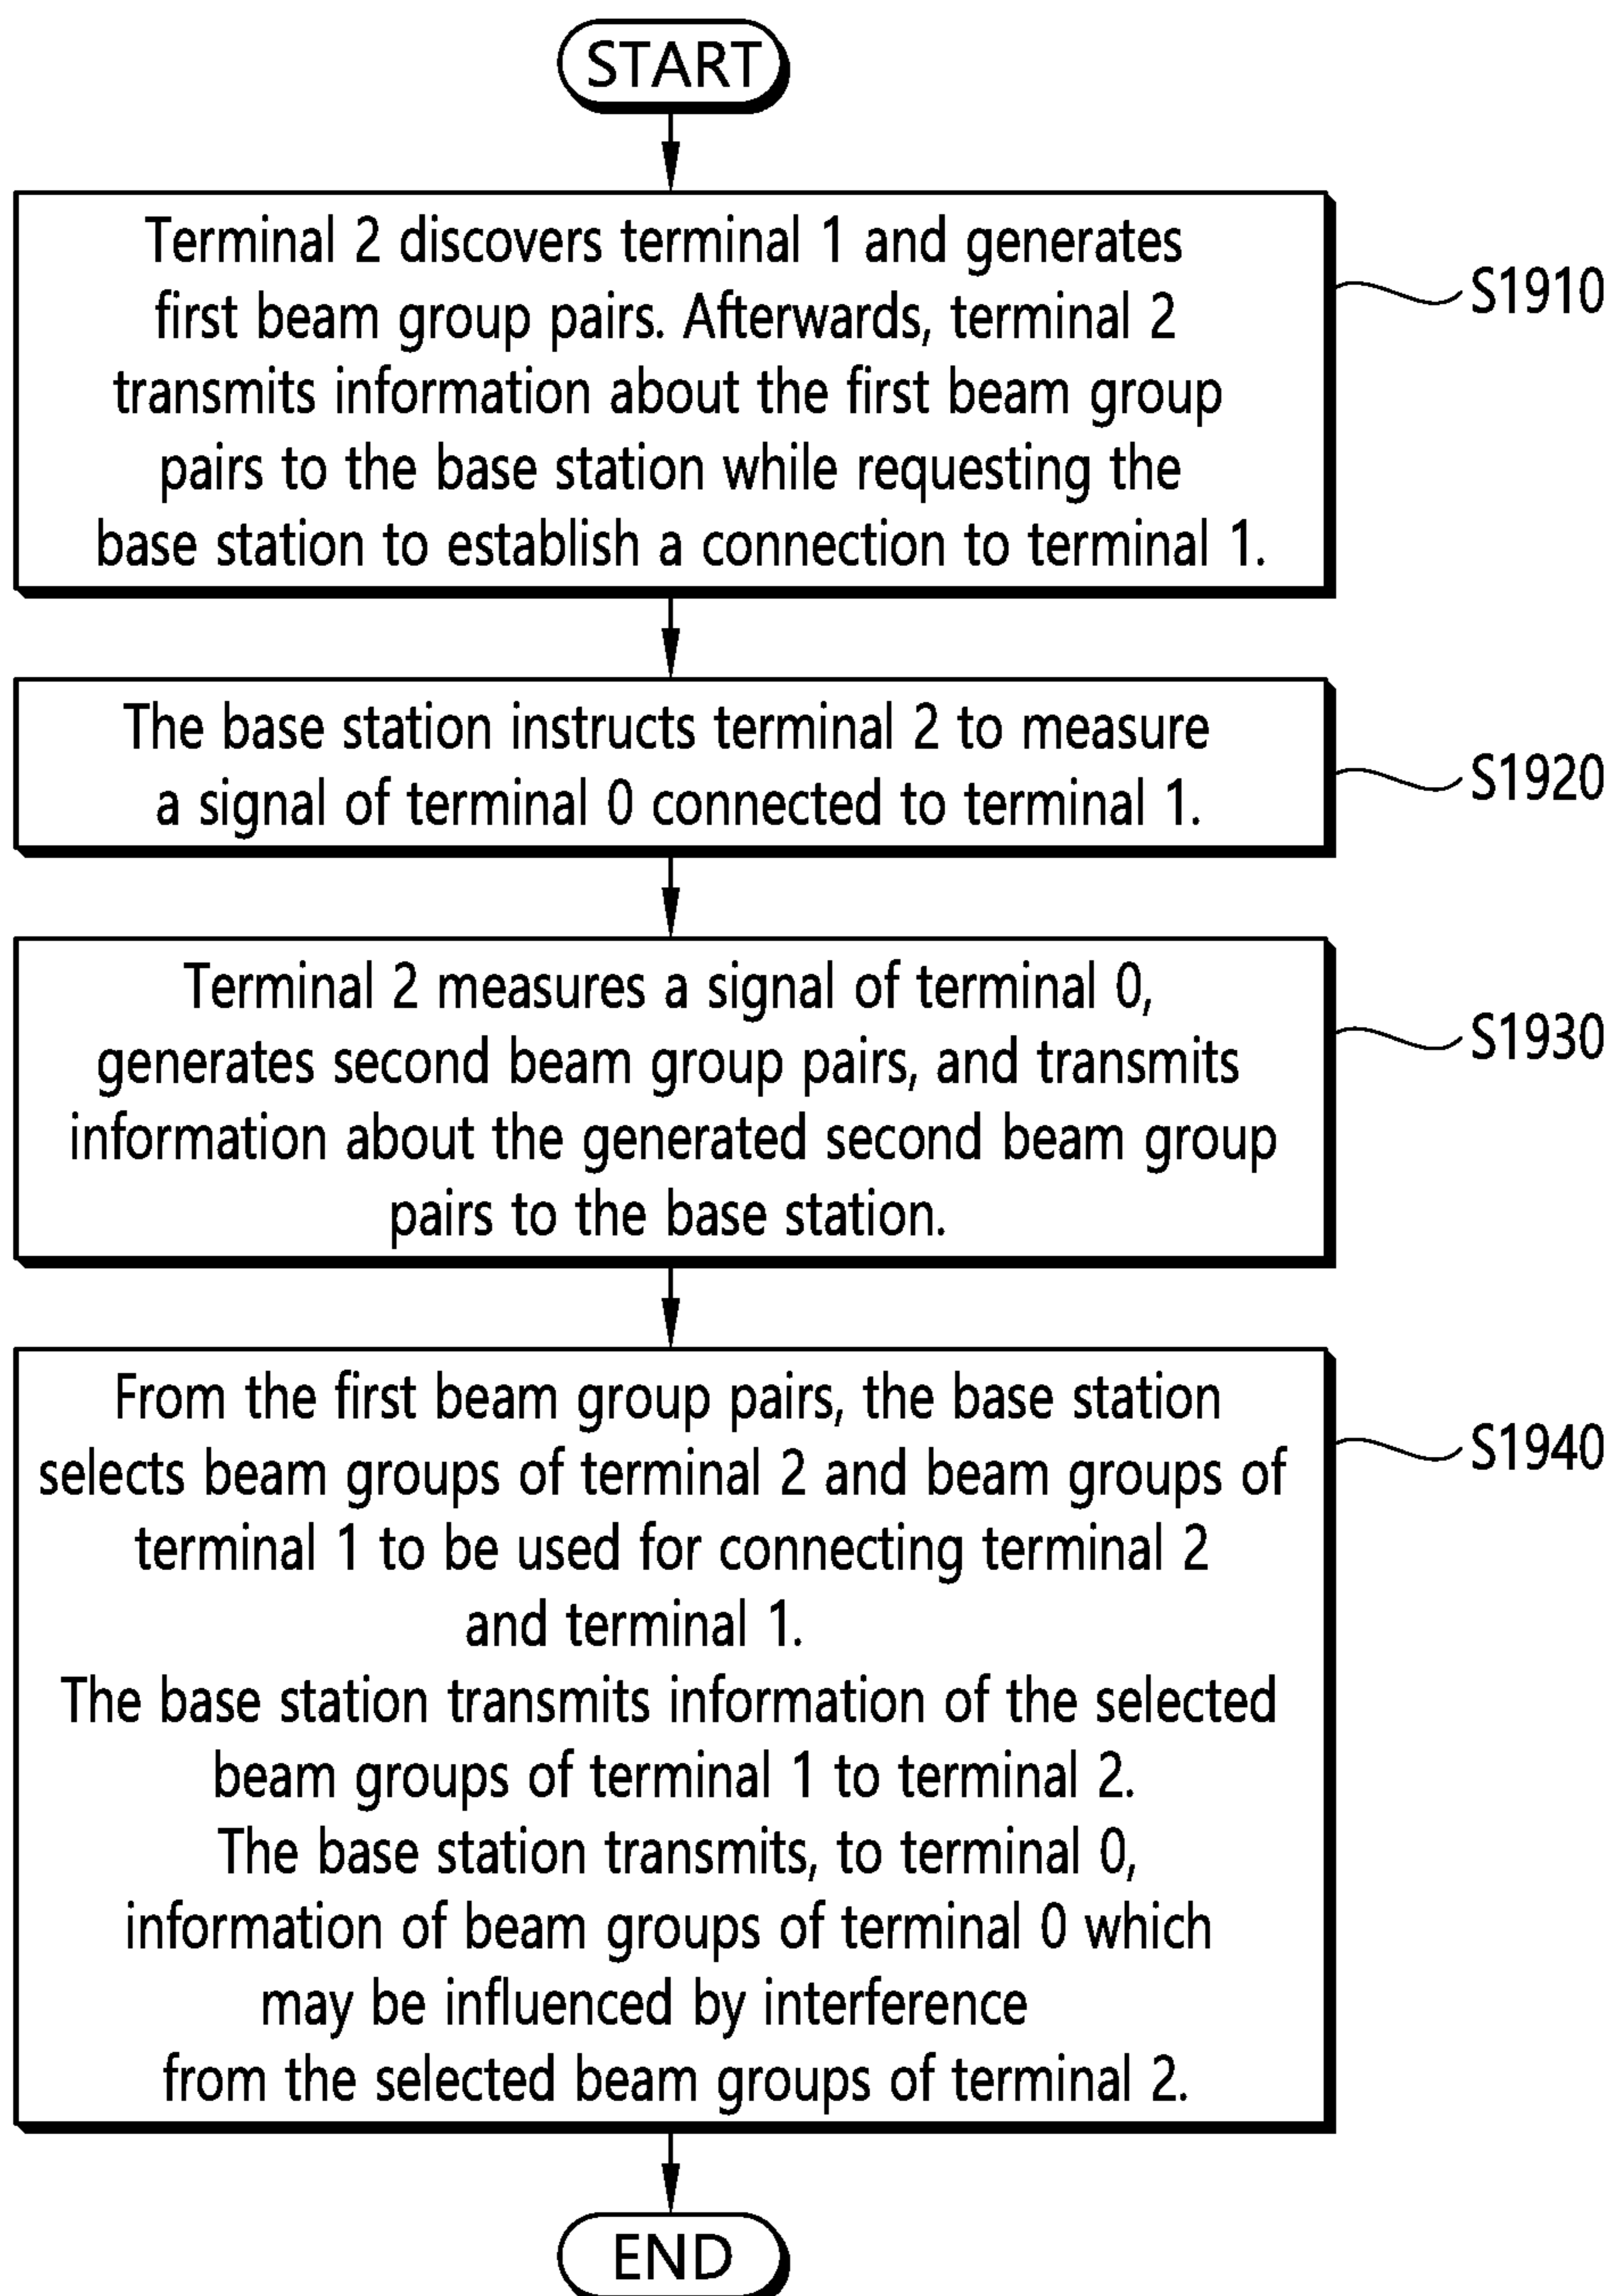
START

Terminal 2 discovers terminal 1 and generates first beam group pairs. Afterwards, terminal 2 transmits information about the first beam group pairs to the base station while requesting the base station to establish a connection to terminal 1.

S1910

The base station instructs terminal 2 to measure a signal of terminal 0 connected to terminal 1.

S1920

Terminal 2 measures a signal of terminal 0, generates second beam group pairs, and transmits information about the generated second beam group pairs to the base station.

S1930

From the first beam group pairs, the base station selects beam groups of terminal 2 and beam groups of terminal 1 to be used for connecting terminal 2 and terminal 1.
The base station transmits information of the selected beam groups of terminal 1 to terminal 2.
The base station transmits, to terminal 0, information of beam groups of terminal 0 which may be influenced by interference from the selected beam groups of terminal 2.

S1940

END